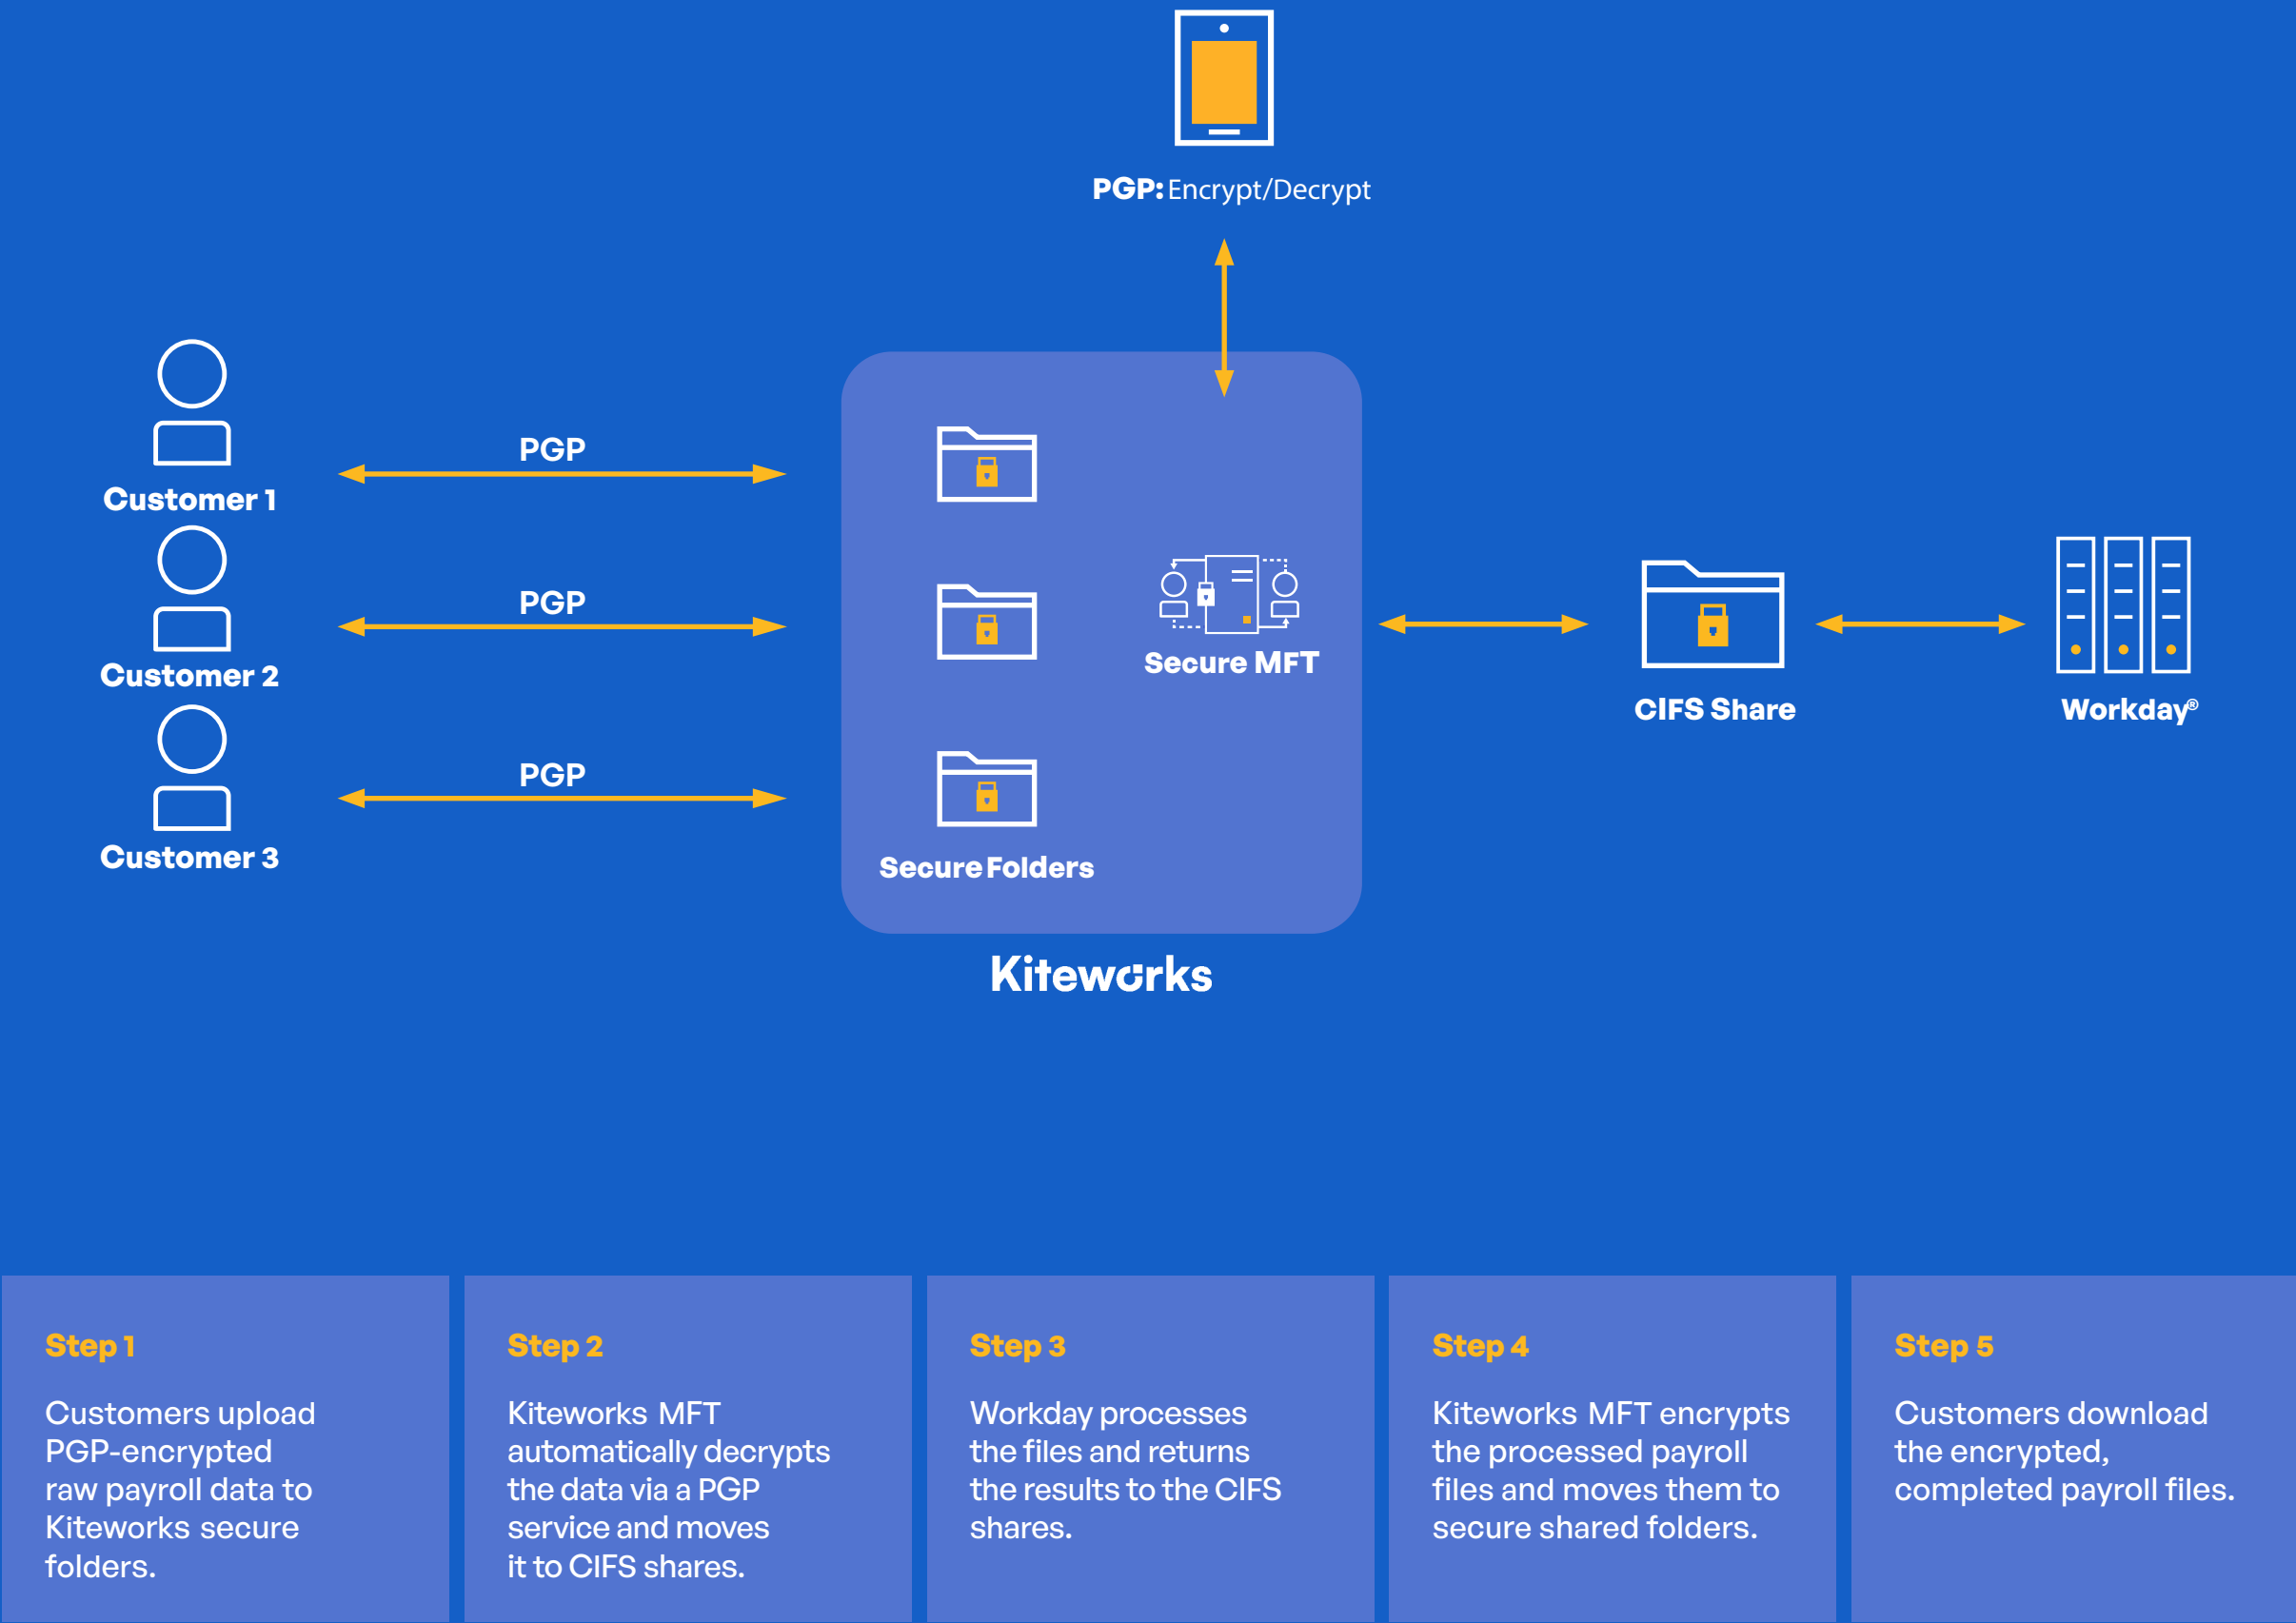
PGP: Encrypt/Decrypt

Customer 1

PGP

Customer 2

PGP

Customer 3

PGP

Secure MFT

Secure Folders

Kiteworks

CIFS Share

Workday®

Step 1

Customers upload PGP-encrypted raw payroll data to Kiteworks secure folders.

Step 2

Kiteworks MFT automatically decrypts the data via a PGP service and moves it to CIFS shares.

Step 3

Workday processes the files and returns the results to the CIFS shares.

Step 4

Kiteworks MFT encrypts the processed payroll files and moves them to secure shared folders.

Step 5

Customers download the encrypted, completed payroll files.